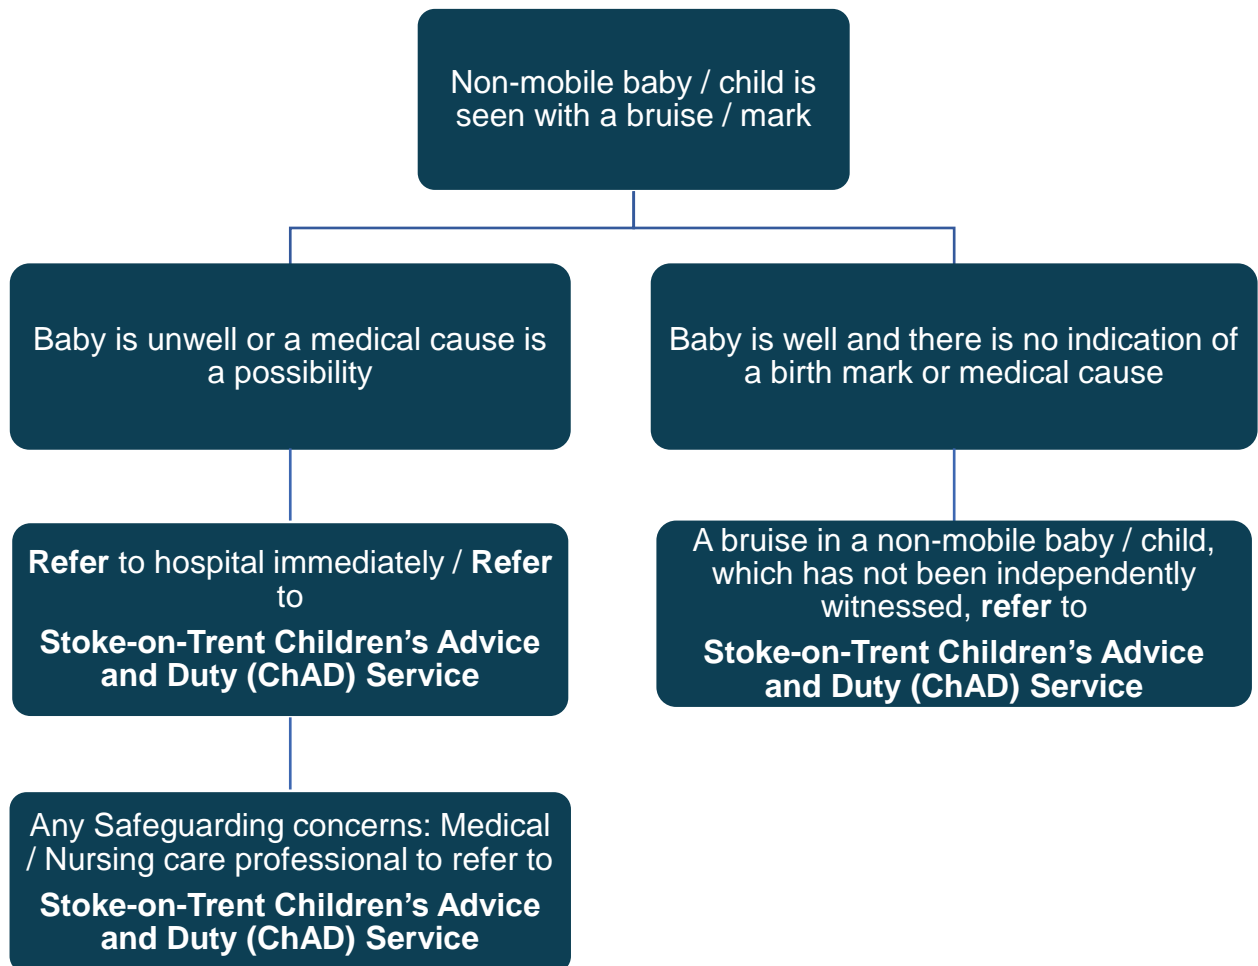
Non-mobile baby / child is seen with a bruise / mark

Baby is unwell or a medical cause is a possibility

Baby is well and there is no indication of a birth mark or medical cause

Refer to hospital immediately / Refer to

Stoke-on-Trent Children's Advice and Duty (ChAD) Service

A bruise in a non-mobile baby / child, which has not been independently witnessed, refer to

Stoke-on-Trent Children's Advice and Duty (ChAD) Service

Any Safeguarding concerns: Medical / Nursing care professional to refer to

Stoke-on-Trent Children's Advice and Duty (ChAD) Service